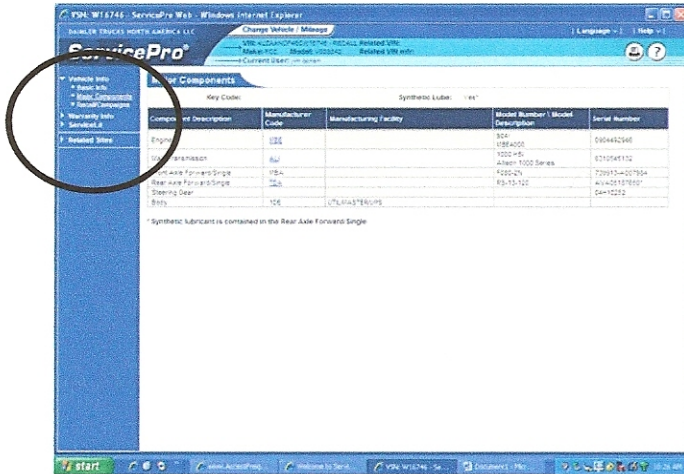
VSN: W16746 - ServicePro Web - Windows Internet Explorer

DAIMLER TRUCKS NORTH AMERICA LLC

Change Vehicle / Mileage

| Language | Help |

ServicePro®

VIN: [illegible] - RECALL Related VIN

Make: FCC Model: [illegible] Related VIN info

Current User: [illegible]

Vehicle Info
Basic Info
Major Components
Recall/Campaigns

Warranty Info

ServiceLit

Related Sites

Major Components

Key Code:

Synthetic Lube: Yes*

| Component Description | Manufacturer Code | Manufacturing Facility | Model Number \ Model Description | Serial Number |
|---|---|---|---|---|
| Engine | MBE | | 904 MBE4000 | 0904452966 |
| Transmission | ALI | | 1000 HS Allison 1000 Series | 6310545132 |
| Front Axle Forward/Single | MSA | | F260-CN | 729913-007954 |
| Rear Axle Forward/Single | ZDA | | RS-13-120 | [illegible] |
| Steering Gear | | | | 04-10252 |
| Body | 106 | UTILIMASTER/PS | | |

* Synthetic lubricant is contained in the Rear Axle Forward Single

start

www.AccessFreig...

Welcome to Servi...

VSN: W16746 - Se...

Document1 - Mic...

10:26 AM